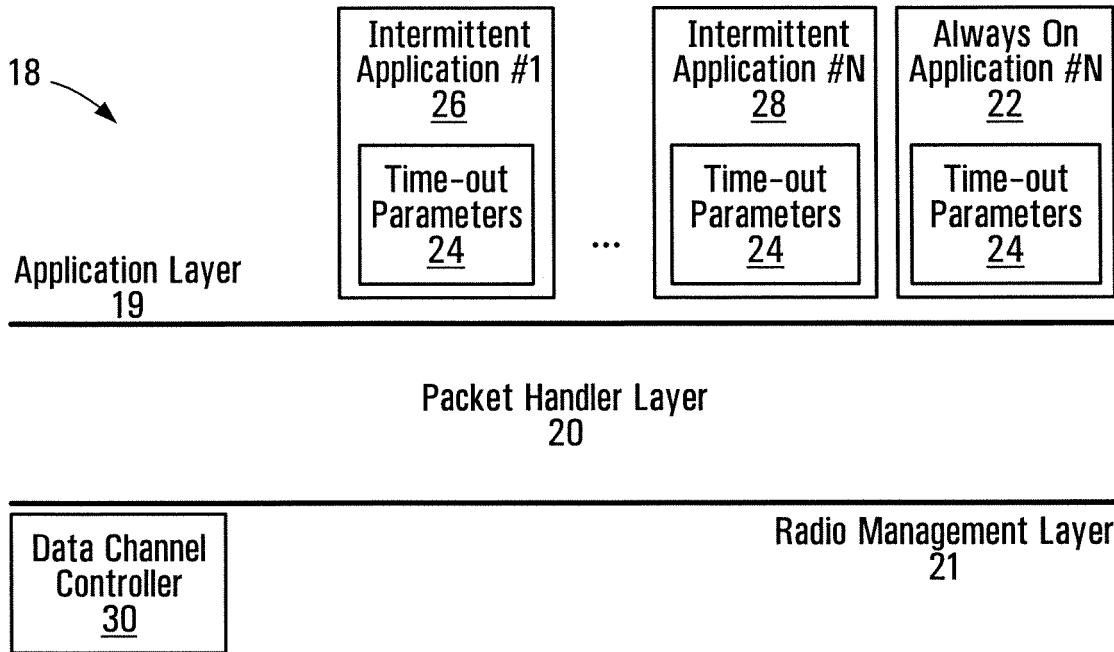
18

Intermittent Application #1
26

Time-out Parameters
24

...

Intermittent Application #N
28

Time-out Parameters
24

Always On Application #N
22

Time-out Parameters
24

Application Layer
19

Packet Handler Layer
20

Data Channel Controller
30

Radio Management Layer
21